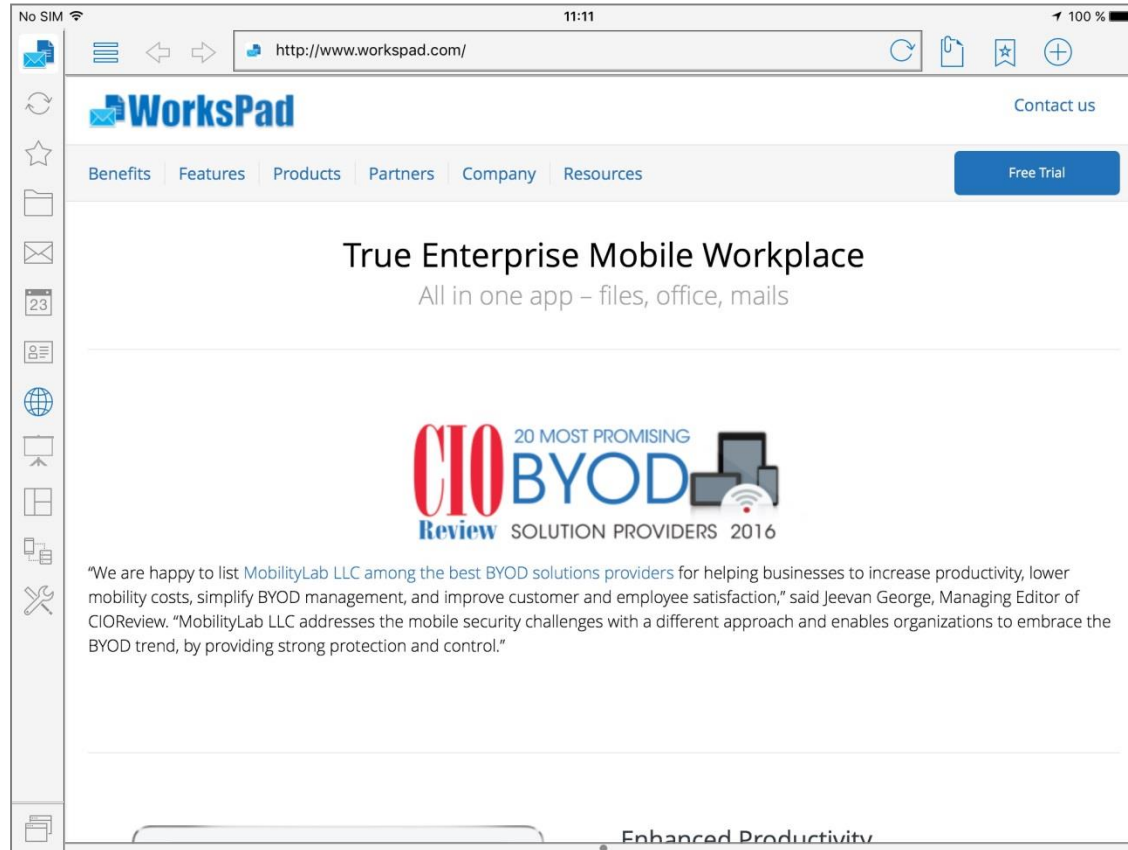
No SIM 11:11 100 %

http://www.workspad.com/

WorksPad

Contact us

Benefits | Features | Products | Partners | Company | Resources

Free Trial

True Enterprise Mobile Workplace
All in one app – files, office, mails

CIO Review 20 MOST PROMISING BYOD SOLUTION PROVIDERS 2016

"We are happy to list MobilityLab LLC among the best BYOD solutions providers for helping businesses to increase productivity, lower mobility costs, simplify BYOD management, and improve customer and employee satisfaction," said Jeevan George, Managing Editor of CIOReview. "MobilityLab LLC addresses the mobile security challenges with a different approach and enables organizations to embrace the BYOD trend, by providing strong protection and control."

23

Enhanced Productivity